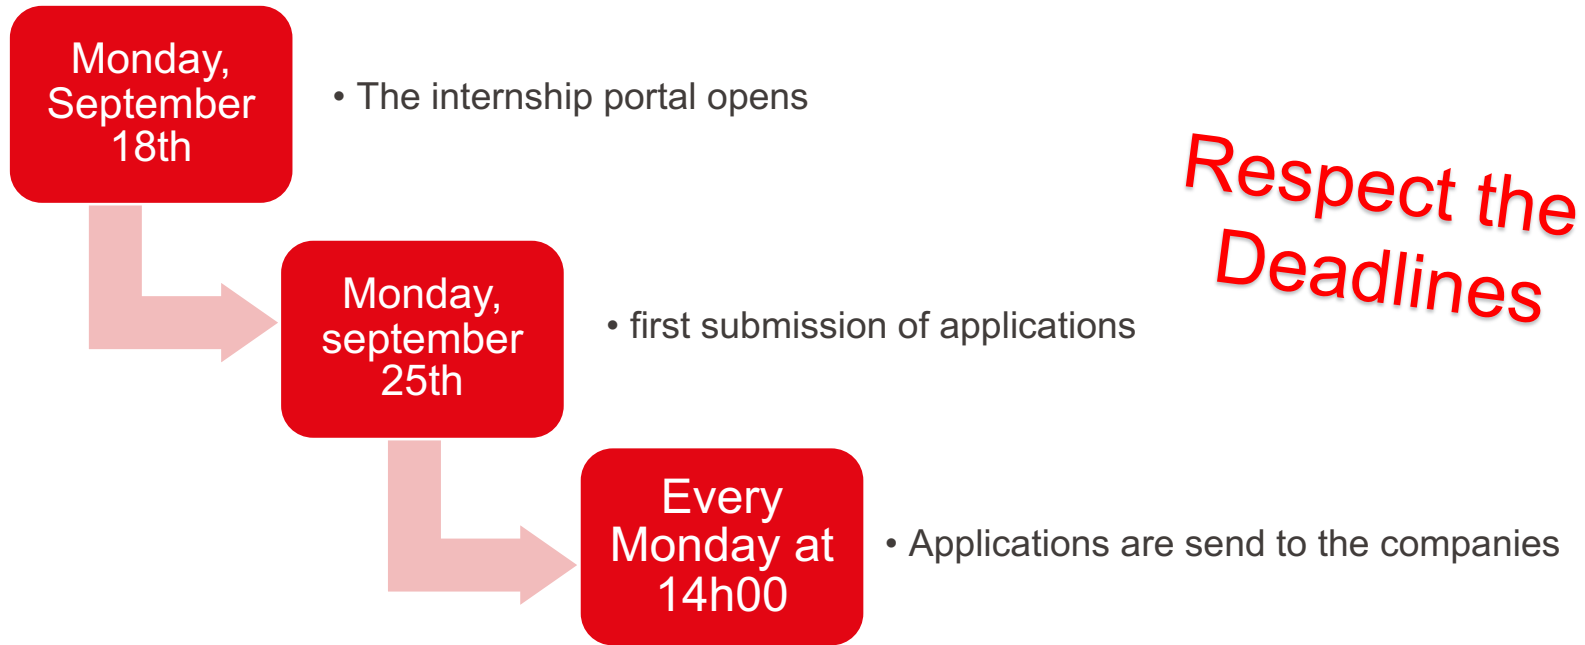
Monday, September 18th

• The internship portal opens

Respect the Deadlines

Monday, september 25th

• first submission of applications

Every Monday at 14h00

• Applications are send to the companies